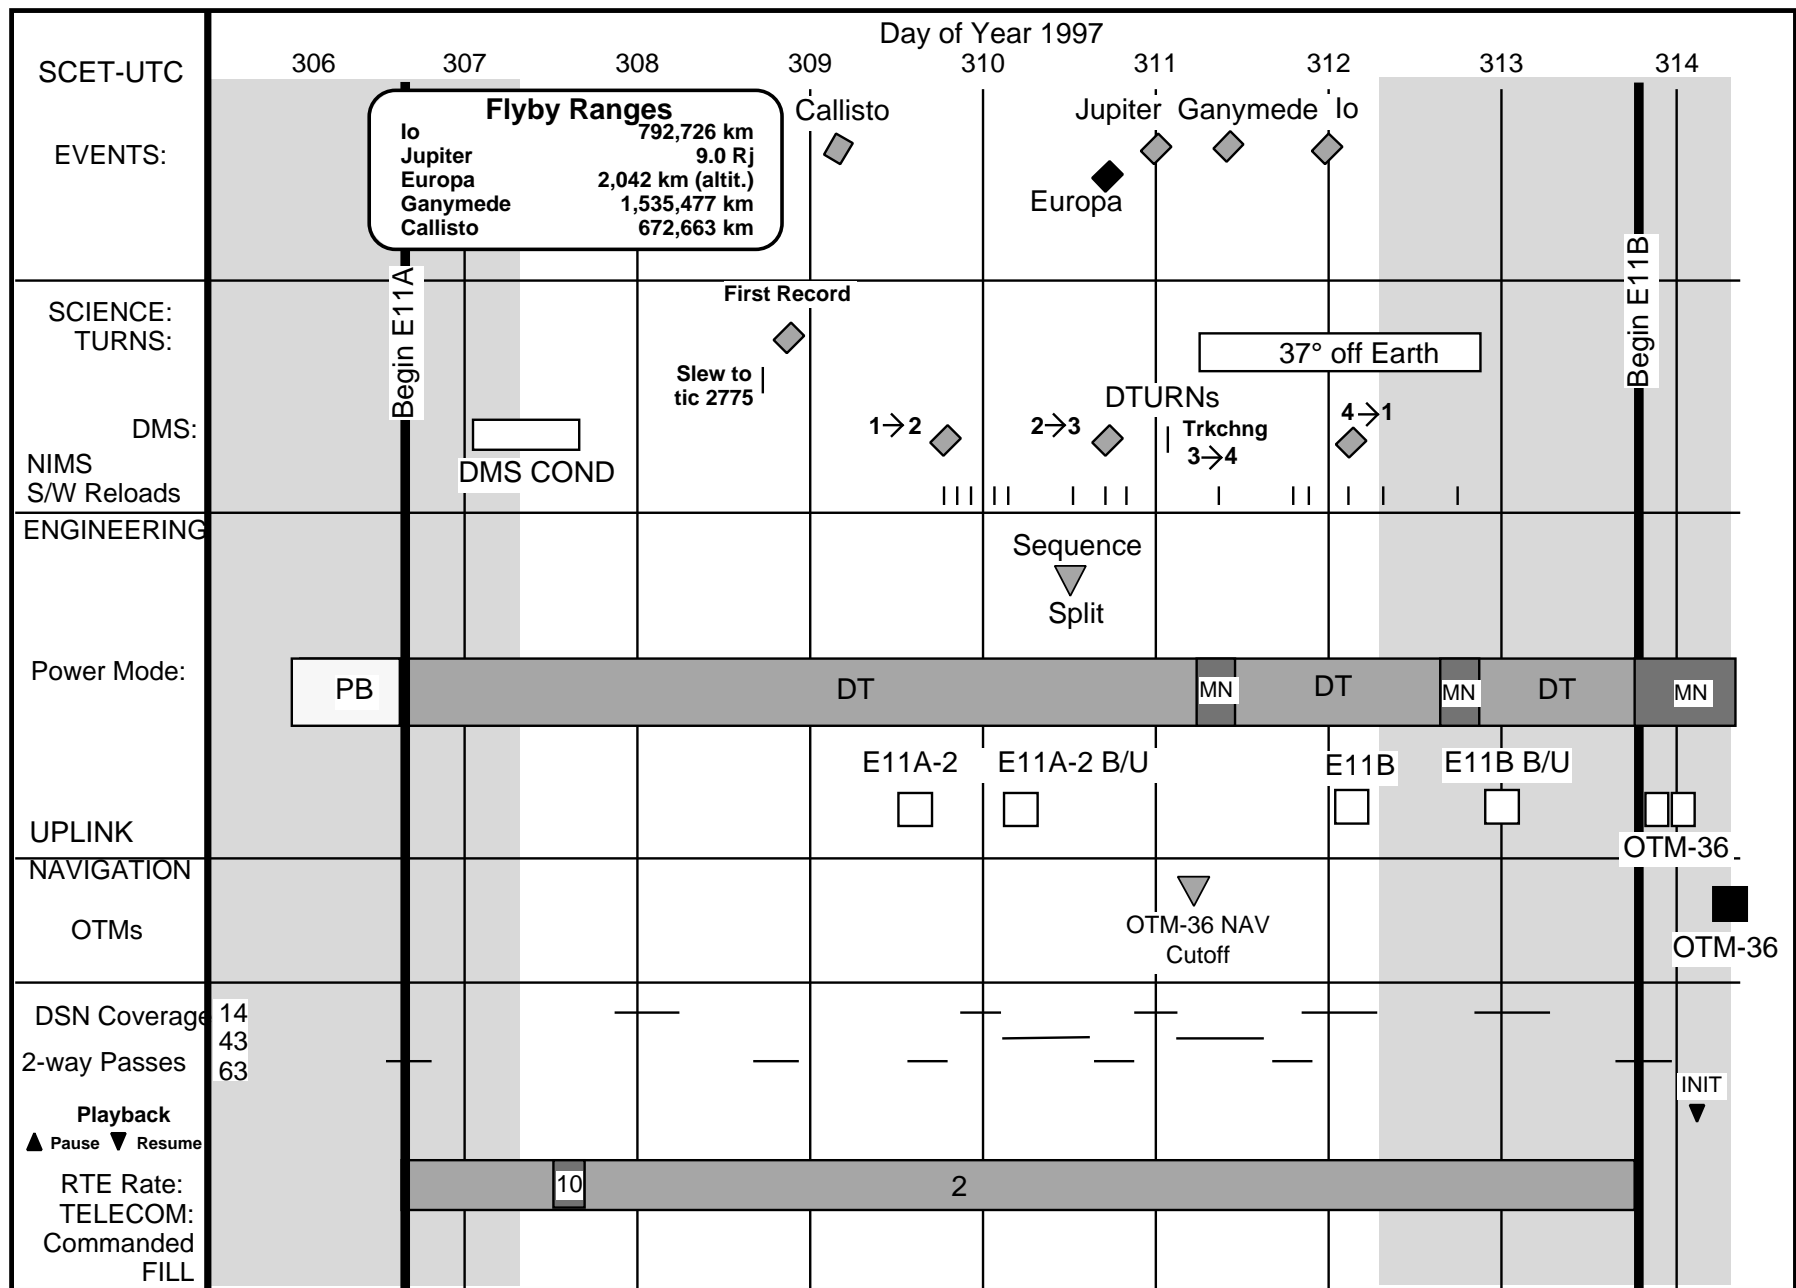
Day of Year 1997

SCET-UTC 306 307 308 309 310 311 312 313 314

EVENTS:

Flyby Ranges

| | |
|---|---|
| Io | 792,726 km |
| Jupiter | 9.0 Rj |
| Europa | 2,042 km (altit.) |
| Ganymede | 1,535,477 km |
| Callisto | 672,663 km |

Callisto

Jupiter Ganymede Io

Europa

Begin E11A

Begin E11B

SCIENCE:
TURNS:

First Record

Slew to tic 2775

37° off Earth

DTURNs

DMS:

$1\rightarrow2$

$2\rightarrow3$

Trkchng $3\rightarrow4$

$4\rightarrow1$

NIMS
S/W Reloads

DMS COND

ENGINEERING

Sequence Split

Power Mode:

PB DT MN DT MN DT MN

E11A-2 E11A-2 B/U E11B E11B B/U

UPLINK

OTM-36

NAVIGATION

OTMs

OTM-36 NAV Cutoff

OTM-36

DSN Coverage
2-way Passes

14
43
63

Playback
▲ Pause ▼ Resume

INIT

RTE Rate:
TELECOM:
Commanded
FILL

10

2